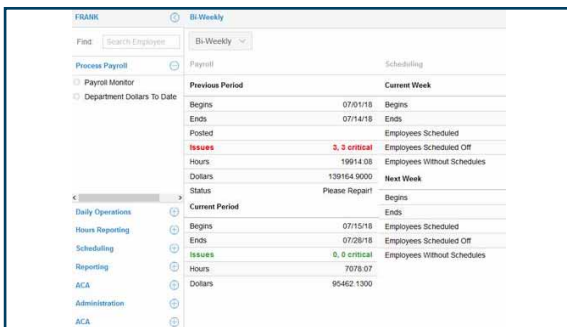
FRANK

Find Search Employee

Process Payroll

Payroll Monitor

Department Dollars To Date

Daily Operations

Hours Reporting

Scheduling

Reporting

ACA

Administration

ACA

Bi-Weekly

Bi-Weekly

Payroll

Previous Period

| | |
|---|---|
| Begins | 07/01/18 |
| Ends | 07/14/18 |
| Posted | |
| Issues | 3, 3 critical |
| Hours | 19914.08 |
| Dollars | 139164.9000 |
| Status | Please Repair! |

Current Period

| | |
|---|---|
| Begins | 07/15/18 |
| Ends | 07/28/18 |
| Issues | 0, 0 critical |
| Hours | 7078.07 |
| Dollars | 95462.1300 |

Scheduling

Current Week

Begins

Ends

Employees Scheduled

Employees Scheduled Off

Employees Without Schedules

Next Week

Begins

Ends

Employees Scheduled

Employees Scheduled Off

Employees Without Schedules